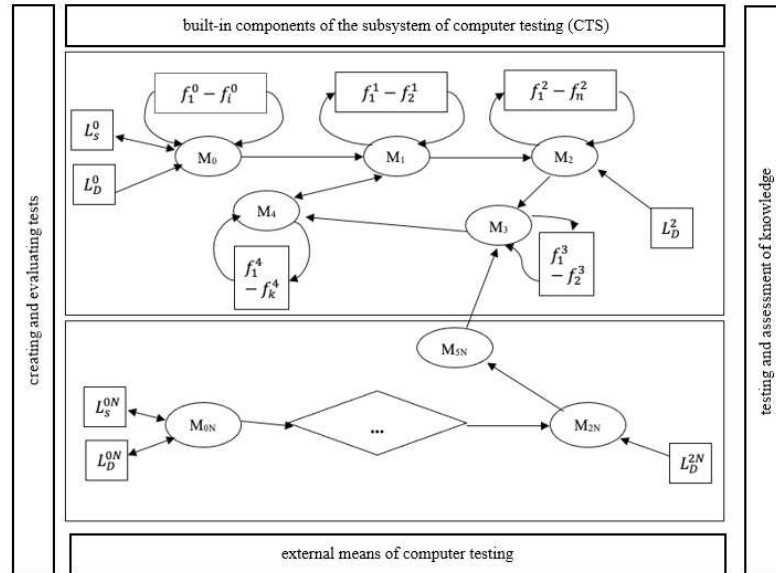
creating and evaluating tests

built-in components of the subsystem of computer testing (CTS)

$f_1^0 - f_i^0$

$f_1^1 - f_2^1$

$f_1^2 - f_n^2$

$L_s^0$

$L_D^0$

M₀

M₁

M₂

M₄

M₃

$L_D^2$

$f_1^4 - f_k^4$

$f_1^3 - f_2^3$

M₅N

$L_s^{0N}$

$L_D^{0N}$

M₀N

...

M₂N

$L_D^{2N}$

external means of computer testing

testing and assessment of knowledge